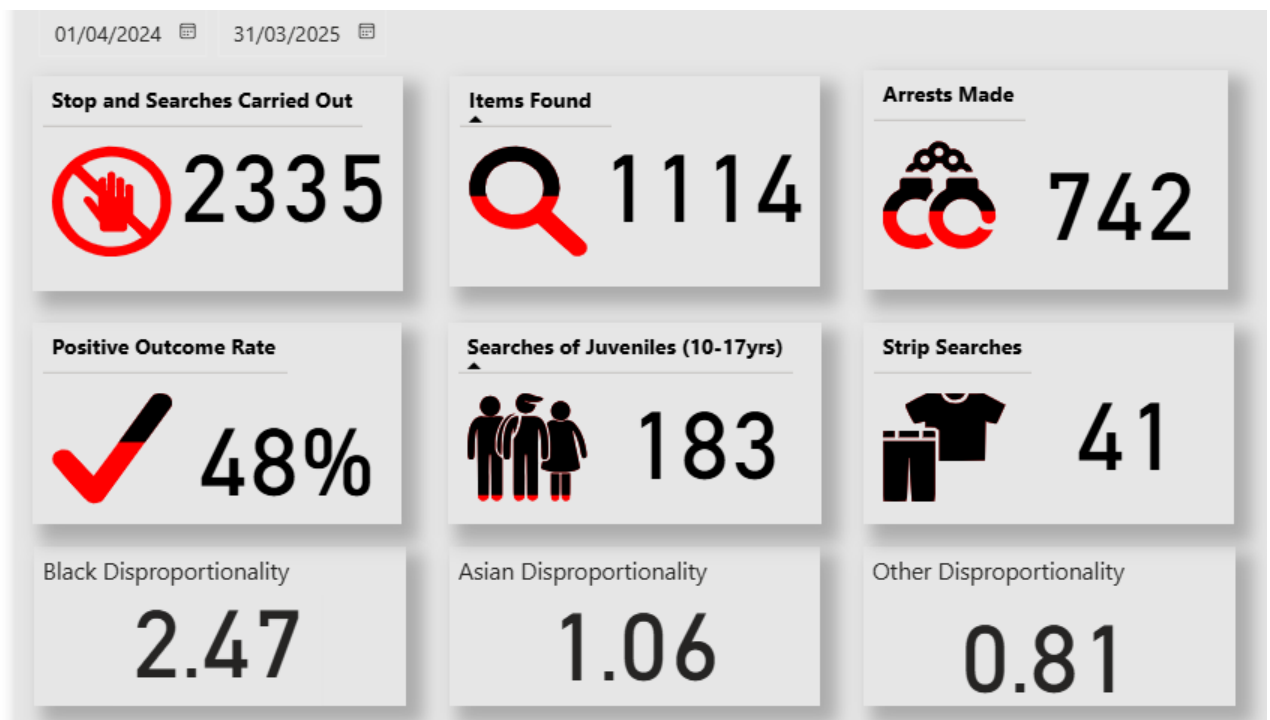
01/04/2024 31/03/2025

Stop and Searches Carried Out
2335

Items Found
1114

Arrests Made
742

Positive Outcome Rate
48%

Searches of Juveniles (10-17yrs)
183

Strip Searches
41

Black Disproportionality
2.47

Asian Disproportionality
1.06

Other Disproportionality
0.81